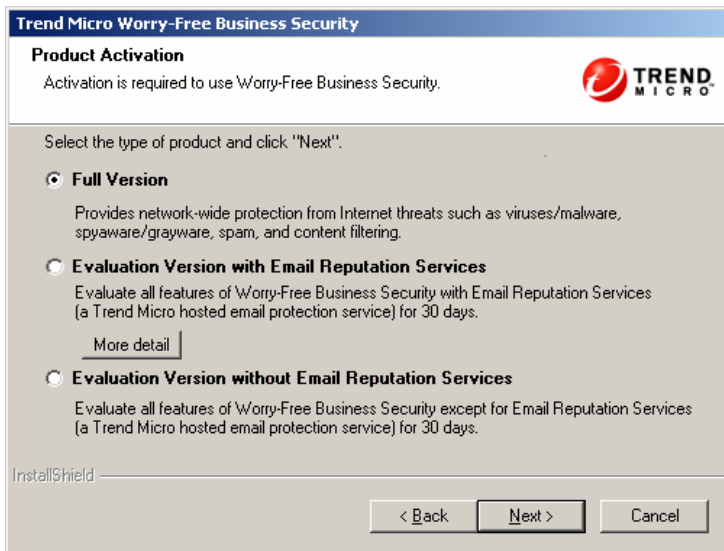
Trend Micro Worry-Free Business Security

Product Activation

Activation is required to use Worry-Free Business Security.

TREND MICRO

Select the type of product and click "Next".

Full Version

Provides network-wide protection from Internet threats such as viruses/malware, spyaware/grayware, spam, and content filtering.

Evaluation Version with Email Reputation Services

Evaluate all features of Worry-Free Business Security with Email Reputation Services (a Trend Micro hosted email protection service) for 30 days.

More detail

Evaluation Version without Email Reputation Services

Evaluate all features of Worry-Free Business Security except for Email Reputation Services (a Trend Micro hosted email protection service) for 30 days.

InstallShield

< Back

Next >

Cancel